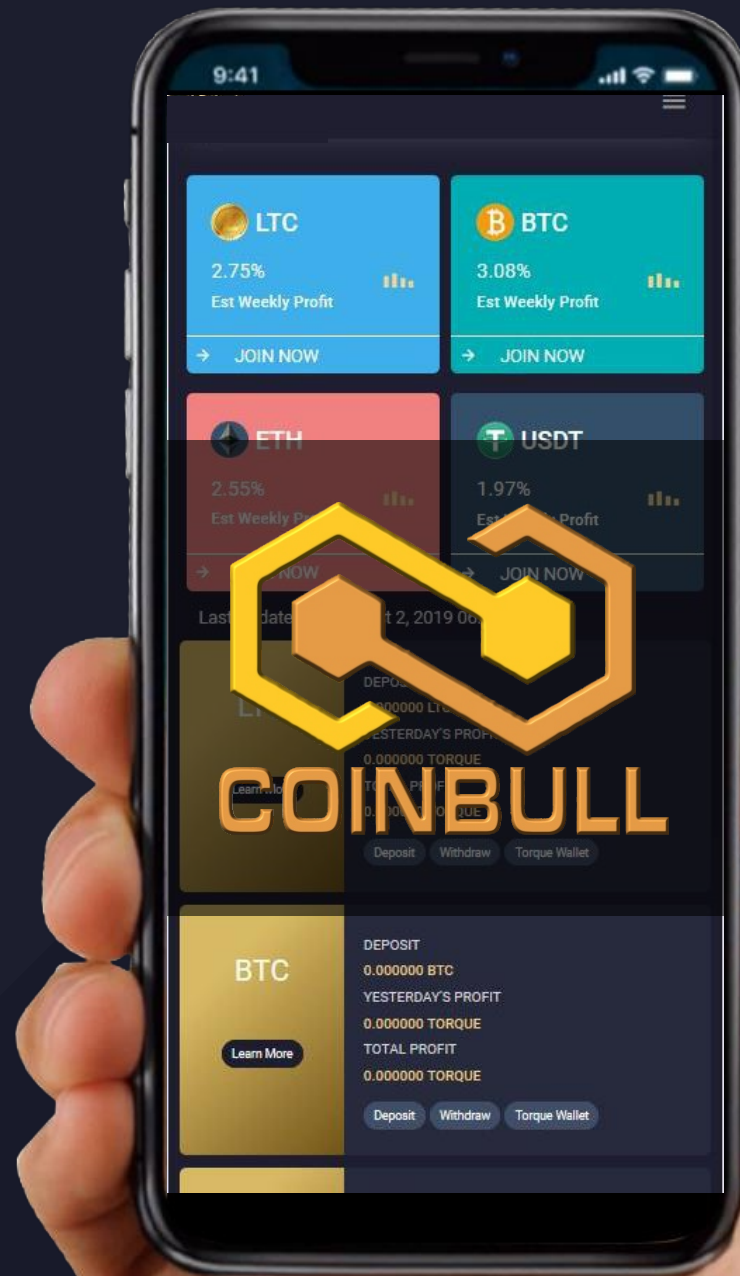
9:41

LTC
2.75%
Est Weekly Profit
JOIN NOW

BTC
3.08%
Est Weekly Profit
JOIN NOW

ETH
2.55%
Est Weekly Pro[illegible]
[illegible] NOW

USDT
1.97%
Est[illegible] Profit
JOIN NOW

COINBULL

Last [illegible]date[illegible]t 2, 2019 06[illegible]

LT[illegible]
Learn Mo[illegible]
DEPOS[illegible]
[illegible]000000 LT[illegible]
YESTERDAY'S PROFI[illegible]
0.000000 TORQUE
TO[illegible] PROFIT
0.000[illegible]QUE
Deposit
Withdraw
Torque Wallet

BTC
Learn More
DEPOSIT
0.000000 BTC
YESTERDAY'S PROFIT
0.000000 TORQUE
TOTAL PROFIT
0.000000 TORQUE
Deposit
Withdraw
Torque Wallet